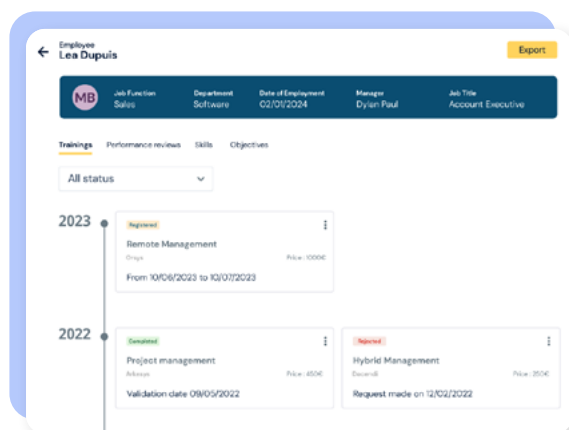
Employee
Lea Dupuis

Export

MB

| Job Function | Department | Date of Employment | Manager | Job Title |
|---|---|---|---|---|
| Sales | Software | 02/01/2024 | Dylan Paul | Account Executive |

Trainings Performance reviews Skills Objectives

All status

2023

Registered
Remote Management
Onaya Price : 1000€
From 10/06/2023 to 10/07/2023

2022

Completed
Project management
Arkesys Price : 450€
Validation date 09/05/2022

Rejected
Hybrid Management
Docendi Price : 350€
Request made on 12/02/2022